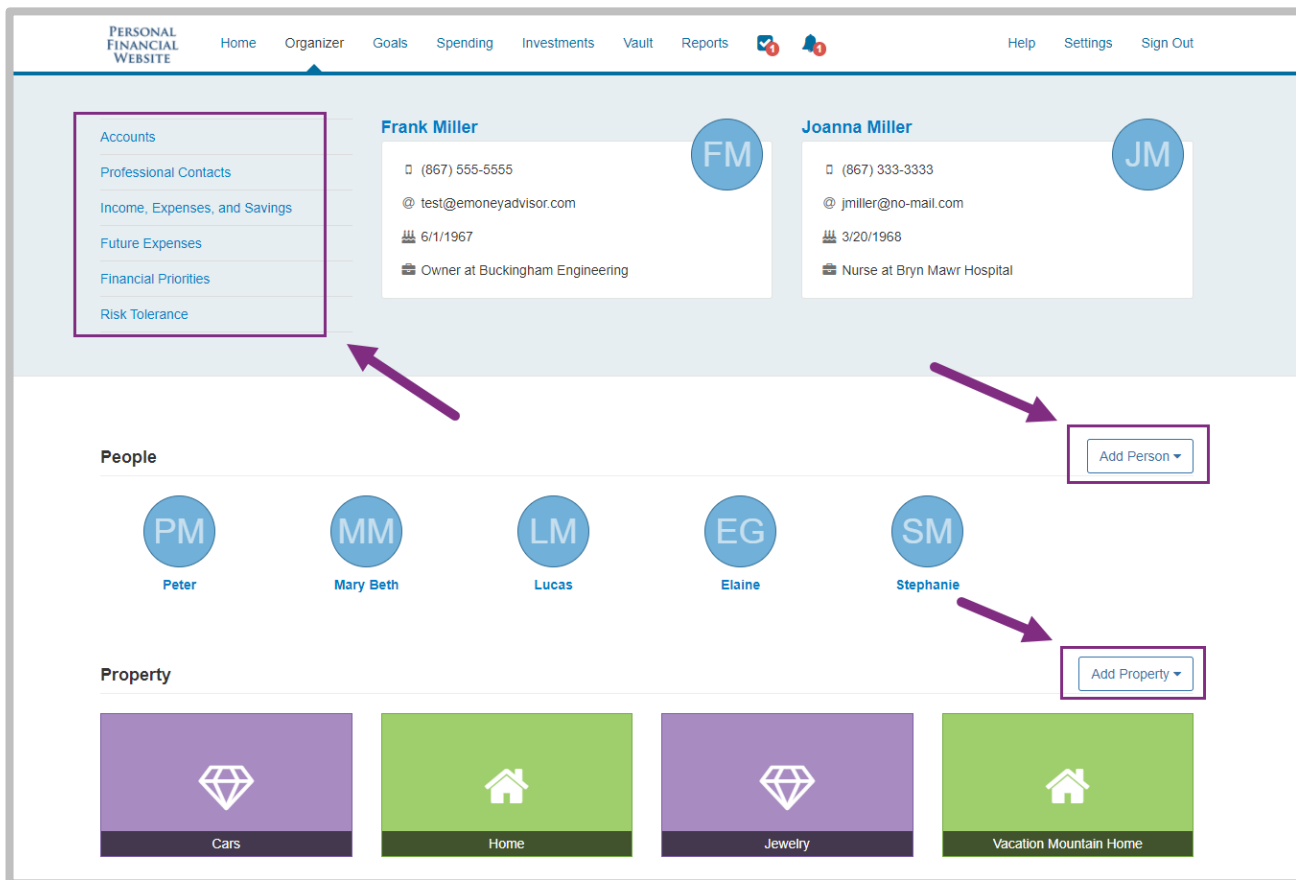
PERSONAL FINANCIAL WEBSITE

Home Organizer Goals Spending Investments Vault Reports 1 1 Help Settings Sign Out

Accounts
Professional Contacts
Income, Expenses, and Savings
Future Expenses
Financial Priorities
Risk Tolerance

Frank Miller
FM
(867) 555-5555
@ test@emoneyadvisor.com
6/1/1967
Owner at Buckingham Engineering

Joanna Miller
JM
(867) 333-3333
@ jmiller@no-mail.com
3/20/1968
Nurse at Bryn Mawr Hospital

People
Add Person

PM Peter
MM Mary Beth
LM Lucas
EG Elaine
SM Stephanie

Property
Add Property

Cars
Home
Jewelry
Vacation Mountain Home